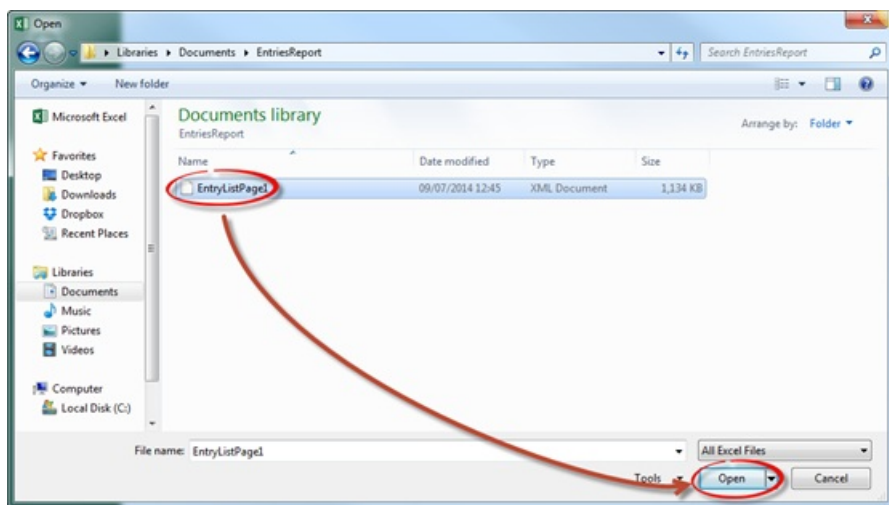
Open

Libraries ▸ Documents ▸ EntriesReport

Search EntriesReport

Organize ▾ New folder

Microsoft Excel

Favorites
Desktop
Downloads
Dropbox
Recent Places

Libraries
Documents
Music
Pictures
Videos

Computer
Local Disk (C:)

Documents library
EntriesReport

Arrange by: Folder ▾

| Name | Date modified | Type | Size |
|---|---|---|---|
| EntryListPage1 | 09/07/2014 12:45 | XML Document | 1,134 KB |

File name: EntryListPage1

All Excel Files

Tools ▾

Open

Cancel